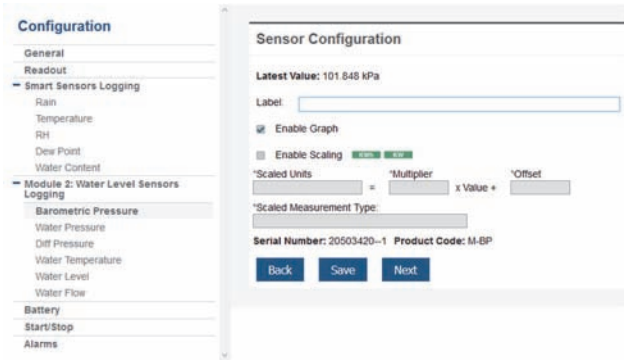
Configuration

General
Readout
− Smart Sensors Logging
Rain
Temperature
RH
Dew Point
Water Content
− Module 2: Water Level Sensors Logging
Barometric Pressure
Water Pressure
Diff Pressure
Water Temperature
Water Level
Water Flow
Battery
Start/Stop
Alarms

Sensor Configuration

Latest Value: 101.848 kPa

Label:

Enable Graph

Enable Scaling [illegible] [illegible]

*Scaled Units = *Multiplier x Value + *Offset

*Scaled Measurement Type:

Serial Number: 20503420--1 Product Code: M-BP

Back Save Next